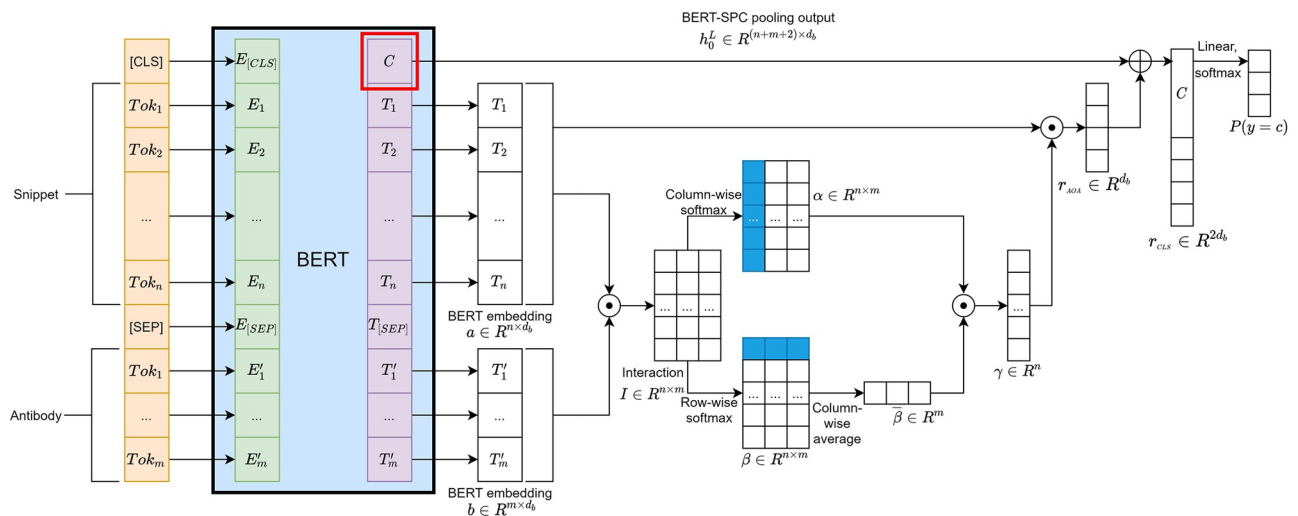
BERT-SPC pooling output
$h_0^L \in R^{(n+m+2)\times d_b}$

[CLS]
$Tok_1$
$Tok_2$
...
$Tok_n$
[SEP]
$Tok_1$
...
$Tok_m$

Snippet
Antibody

$E_{[CLS]}$
$E_1$
$E_2$
...
$E_n$
$E_{[SEP]}$
$E_1'$
...
$E_m'$

BERT

$C$
$T_1$
$T_2$
...
$T_n$
$T_{[SEP]}$
$T_1'$
...
$T_m'$

$T_1$
$T_2$
...
$T_n$
BERT embedding
$a \in R^{n\times d_b}$

$T_1'$
...
$T_m'$
BERT embedding
$b \in R^{m\times d_b}$

Interaction
$I \in R^{n\times m}$

Column-wise softmax
$\alpha \in R^{n\times m}$

Row-wise softmax
$\beta \in R^{n\times m}$

Column-wise average
$\bar{\beta} \in R^m$

$\gamma \in R^n$

$r_{AOA} \in R^{d_b}$

$C$
$r_{CLS} \in R^{2d_b}$

Linear, softmax
$P(y=c)$